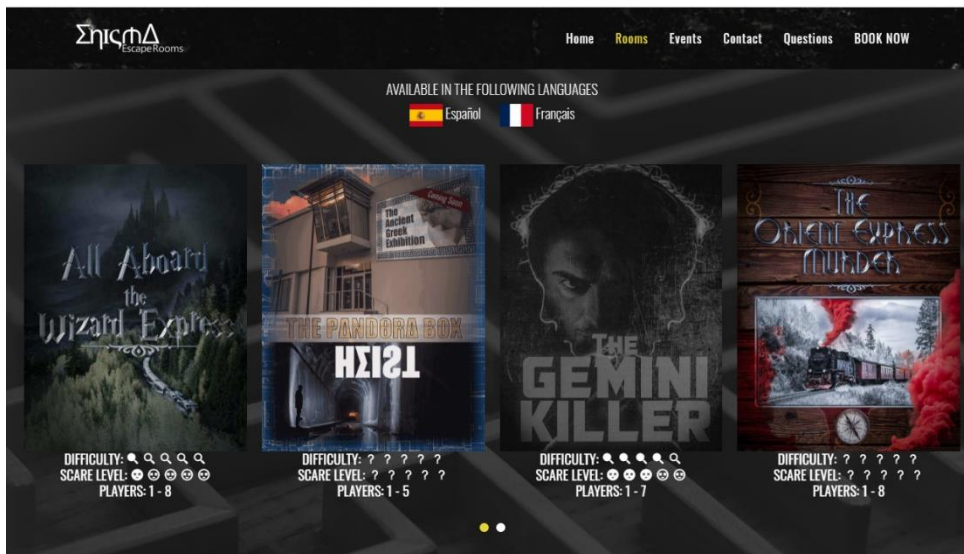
ΣηιςmΔ
Escape Rooms

Home Rooms Events Contact Questions BOOK NOW

AVAILABLE IN THE FOLLOWING LANGUAGES
Español Français

All Aboard the Wizard Express

DIFFICULTY:
SCARE LEVEL:
PLAYERS: 1 - 8

Coming Soon
The Ancient Greek Exhibition
THE PANDORA BOX
HEIST

DIFFICULTY: ? ? ? ? ?
SCARE LEVEL: ? ? ? ? ?
PLAYERS: 1 - 5

THE GEMINI KILLER

DIFFICULTY:
SCARE LEVEL:
PLAYERS: 1 - 7

THE ORIENT EXPRESS MURDER

DIFFICULTY: ? ? ? ? ?
SCARE LEVEL: ? ? ? ? ?
PLAYERS: 1 - 8